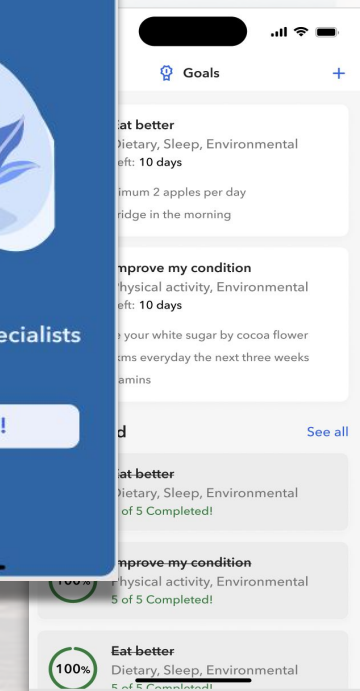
ecialists

!

Goals

+

Eat better

Dietary, Sleep, Environmental

eft: 10 days

imum 2 apples per day

ridge in the morning

mprove my condition

Physical activity, Environmental

eft: 10 days

your white sugar by cocoa flower

tms everyday the next three weeks

amins

d

See all

Eat better

Dietary, Sleep, Environmental

of 5 Completed!

100%

Improve my condition

Physical activity, Environmental

5 of 5 Completed!

100%

Eat better

Dietary, Sleep, Environmental

5 of 5 Completed!